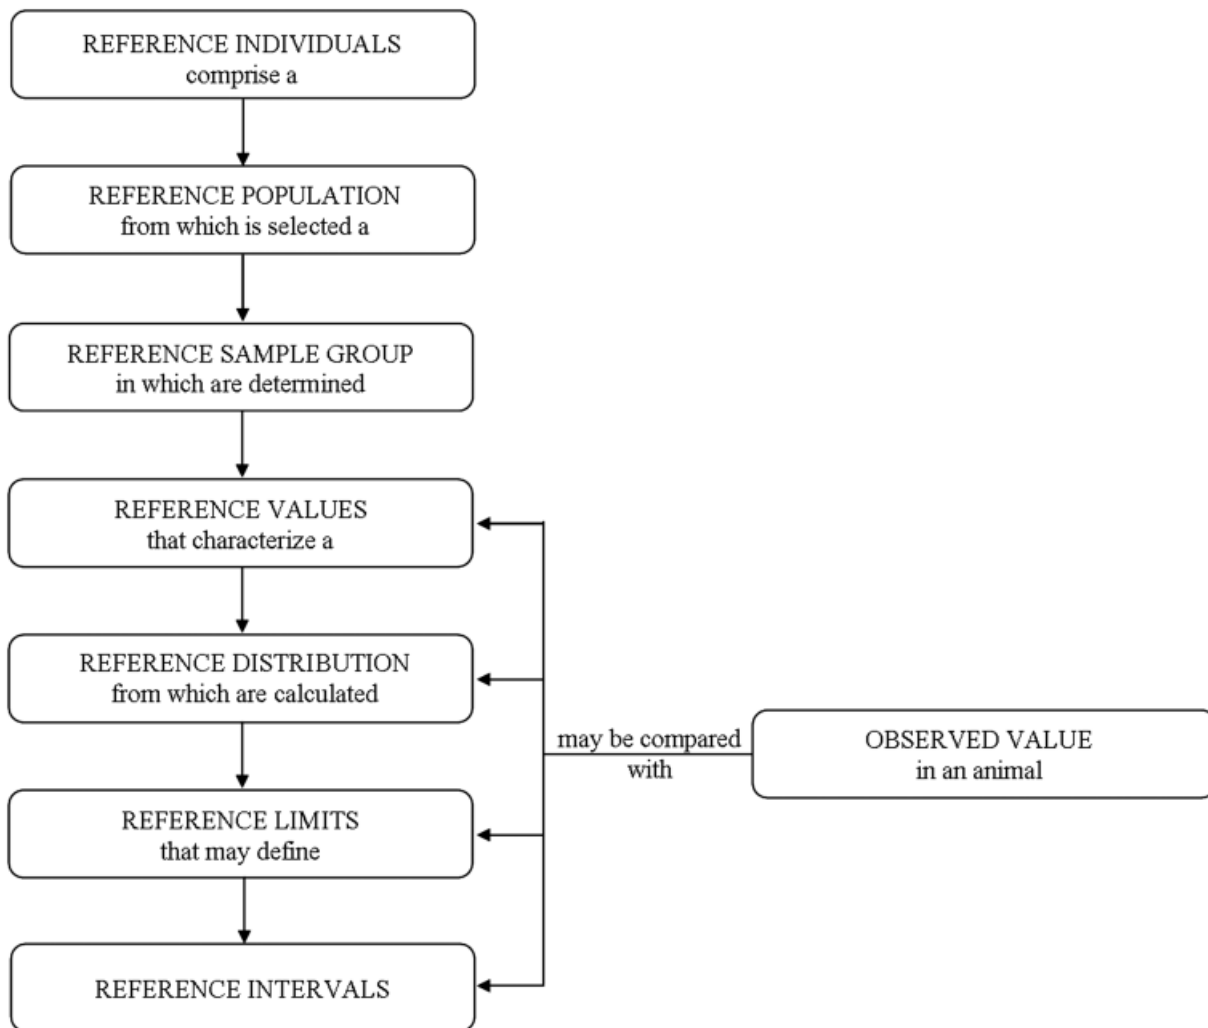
REFERENCE INDIVIDUALS
comprise a

REFERENCE POPULATION
from which is selected a

REFERENCE SAMPLE GROUP
in which are determined

REFERENCE VALUES
that characterize a

REFERENCE DISTRIBUTION
from which are calculated

REFERENCE LIMITS
that may define

REFERENCE INTERVALS

may be compared with

OBSERVED VALUE
in an animal